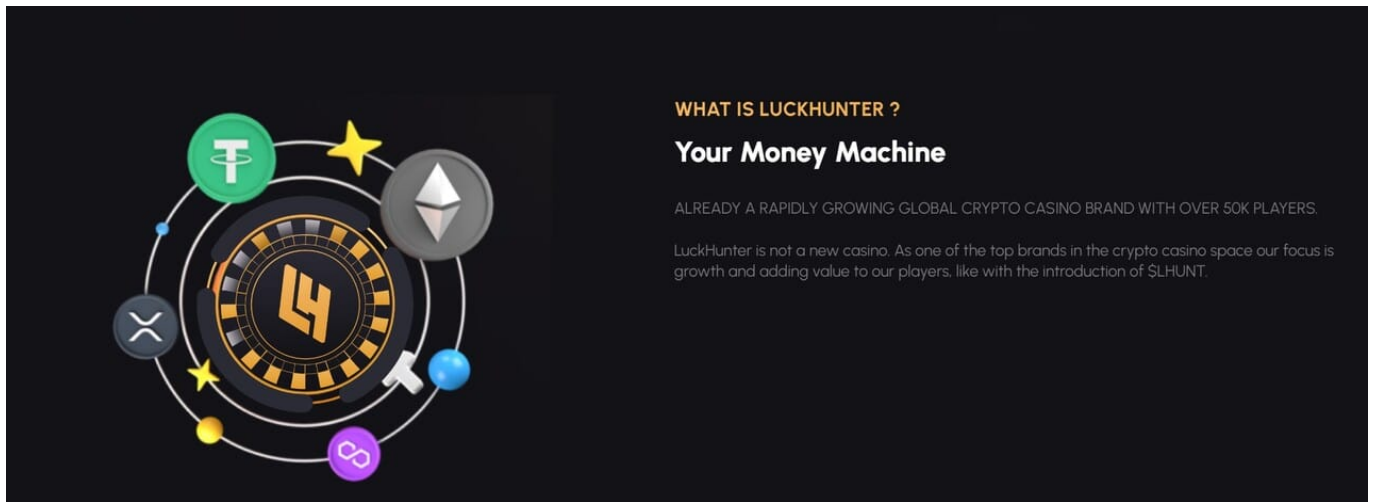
WHAT IS LUCKHUNTER ?

Your Money Machine

ALREADY A RAPIDLY GROWING GLOBAL CRYPTO CASINO BRAND WITH OVER 50K PLAYERS.

LuckHunter is not a new casino. As one of the top brands in the crypto casino space our focus is growth and adding value to our players, like with the introduction of $LHUNT.